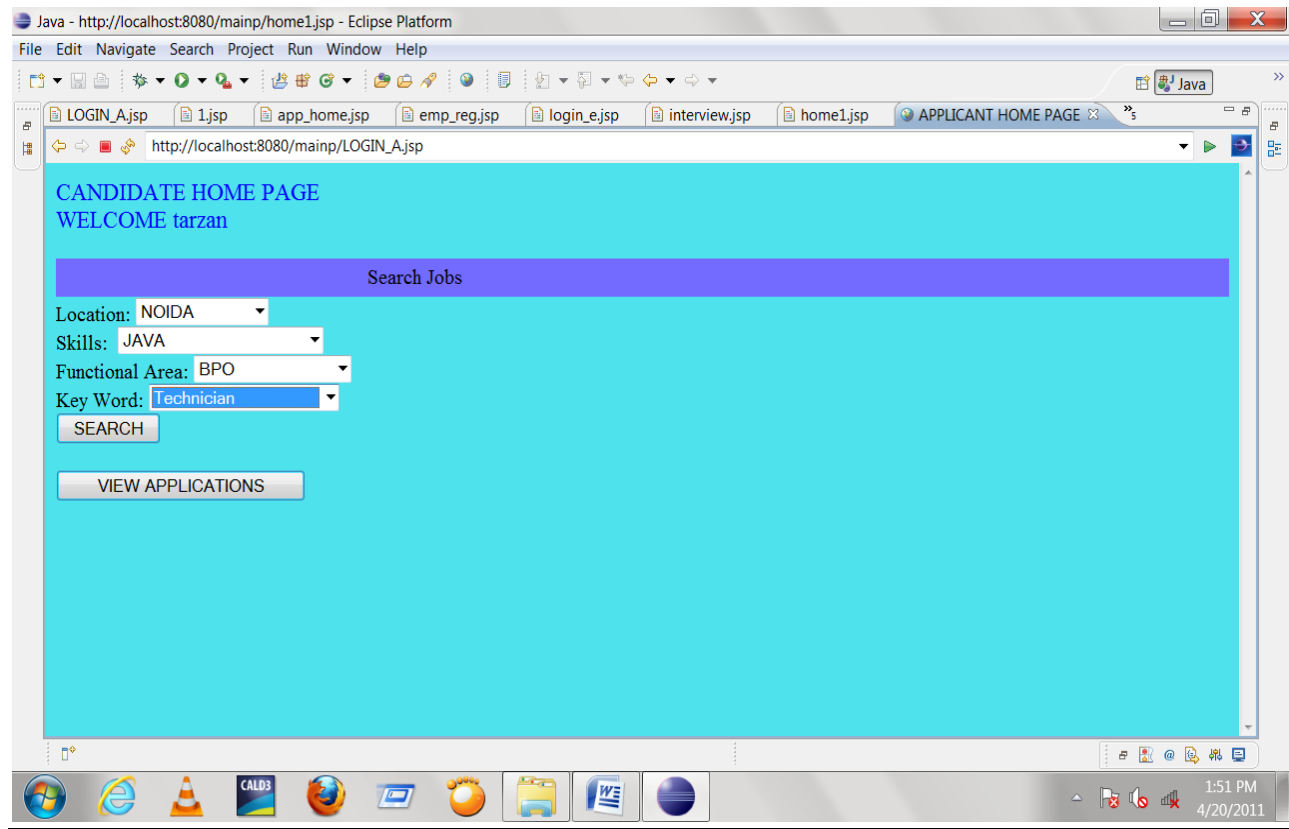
Java - http://localhost:8080/mainp/home1.jsp - Eclipse Platform

File Edit Navigate Search Project Run Window Help

Java

LOGIN_A.jsp 1.jsp app_home.jsp emp_reg.jsp login_e.jsp interview.jsp home1.jsp APPLICANT HOME PAGE »5

http://localhost:8080/mainp/LOGIN_A.jsp

CANDIDATE HOME PAGE
WELCOME tarzan

Search Jobs

Location: NOIDA
Skills: JAVA
Functional Area: BPO
Key Word: Technician
SEARCH

VIEW APPLICATIONS

CALD3

1:51 PM
4/20/2011